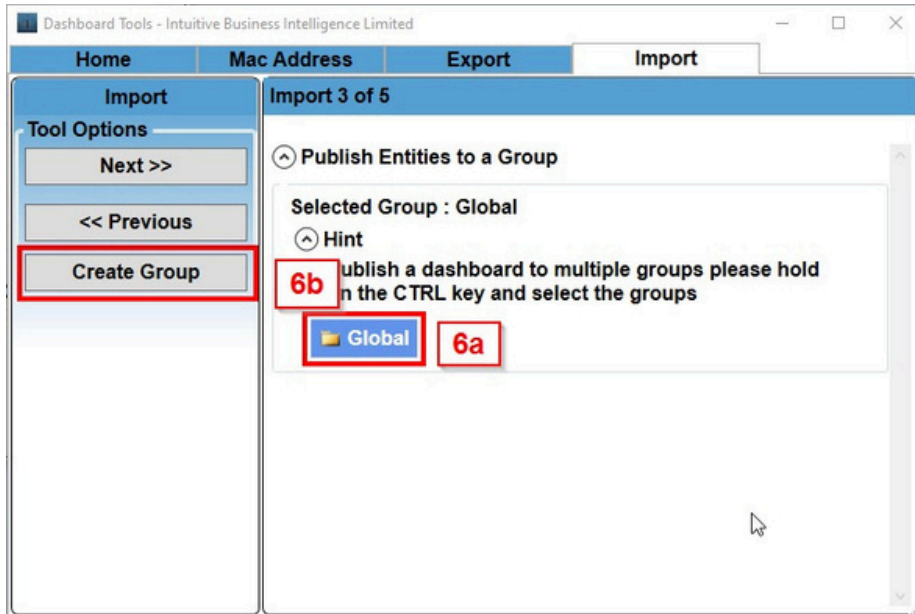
Dashboard Tools - Intuitive Business Intelligence Limited

Home | Mac Address | Export | Import

Import

Tool Options

Next >>

<< Previous

Create Group

Import 3 of 5

Publish Entities to a Group

Selected Group : Global

Hint

6b

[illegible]ublish a dashboard to multiple groups please hold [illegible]n the CTRL key and select the groups

Global

6a